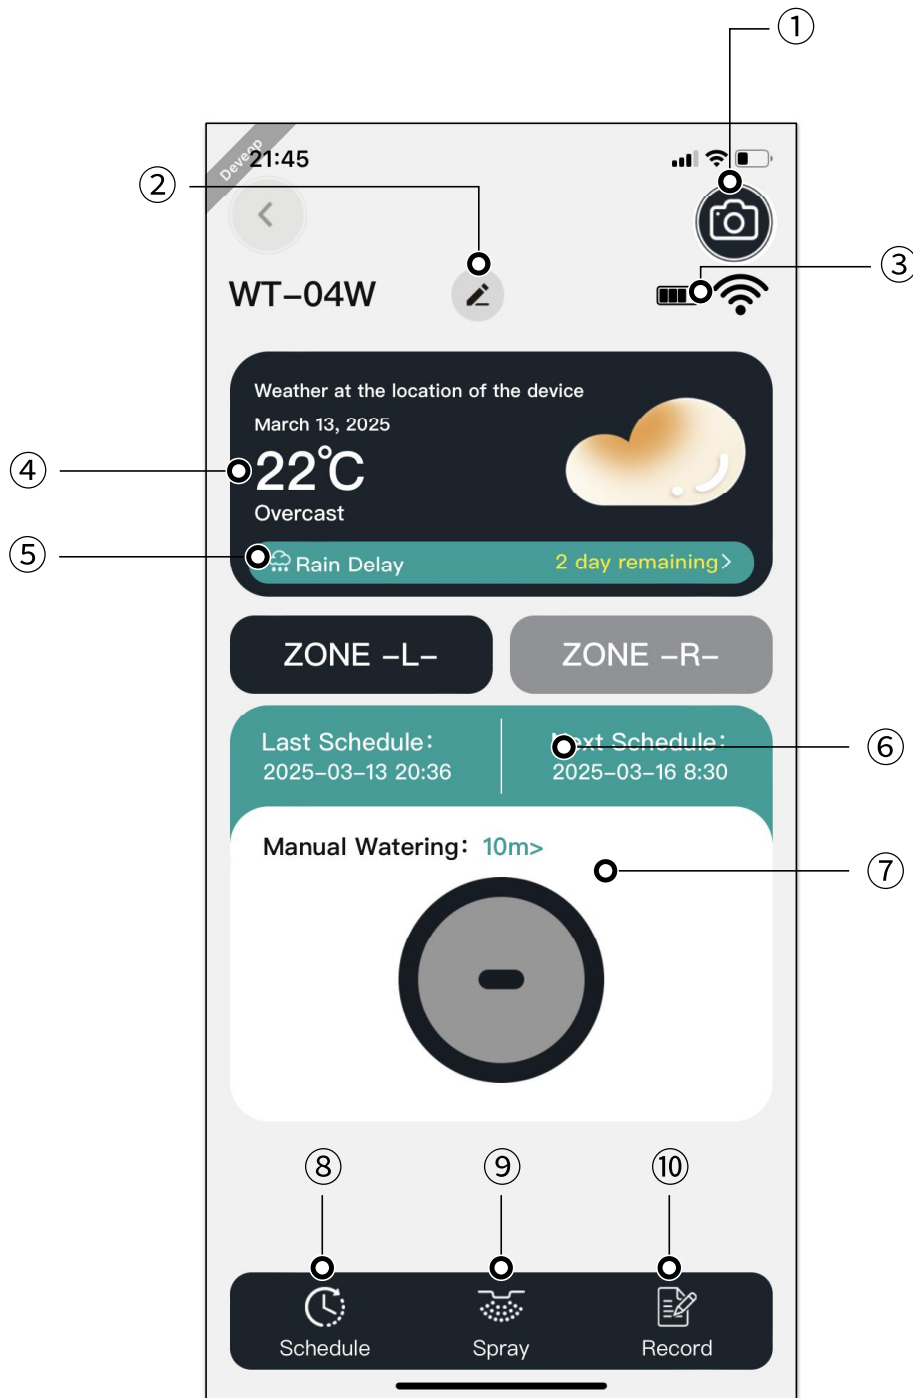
①

Develop 21:45

②

③

WT–04W

Weather at the location of the device

March 13, 2025

④

22℃

Overcast

⑤

Rain Delay 2 day remaining>

ZONE –L–

ZONE –R–

Last Schedule:
2025–03–13 20:36

Next Schedule:
2025–03–16 8:30

⑥

Manual Watering: 10m>

⑦

⑧ ⑨ ⑩

Schedule Spray Record